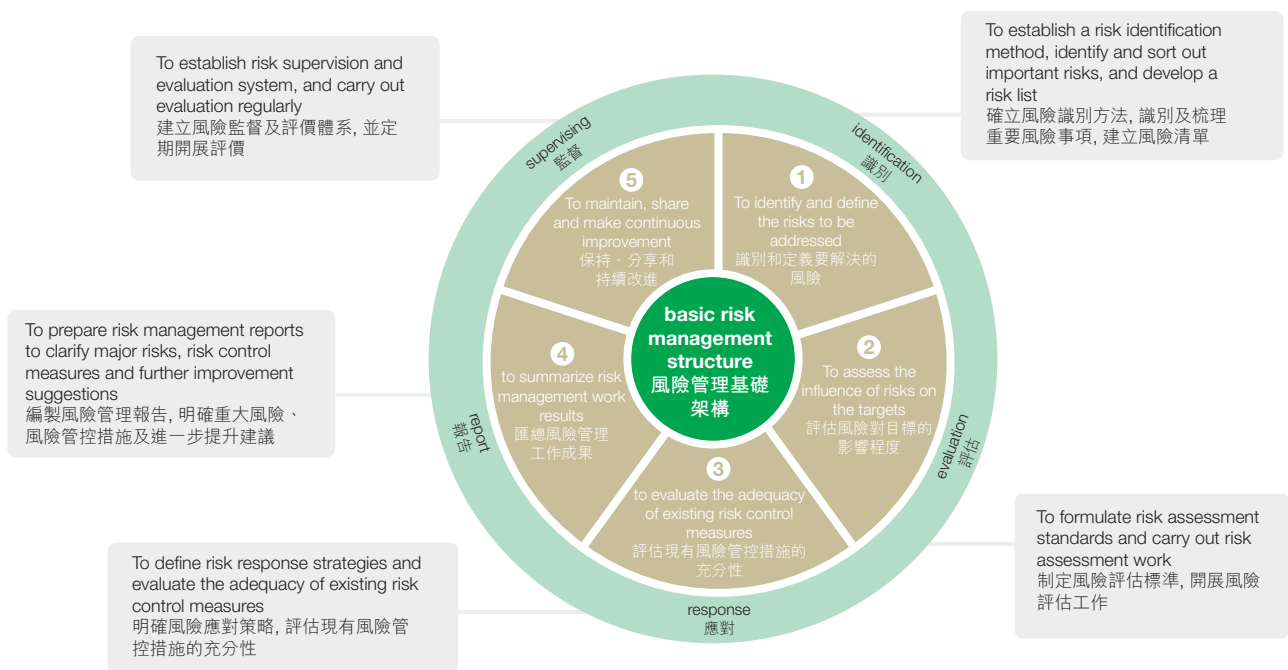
To establish risk supervision and evaluation system, and carry out evaluation regularly
建立風險監督及評價體系, 並定期開展評價

To establish a risk identification method, identify and sort out important risks, and develop a risk list
確立風險識別方法, 識別及梳理重要風險事項, 建立風險清單

supervising
監督

identification
識別

5
To maintain, share and make continuous improvement
保持、分享和持續改進

1
To identify and define the risks to be addressed
識別和定義要解決的風險

basic risk management structure
風險管理基礎架構

To prepare risk management reports to clarify major risks, risk control measures and further improvement suggestions
編製風險管理報告, 明確重大風險、風險管控措施及進一步提升建議

4
to summarize risk management work results
匯總風險管理工作成果

2
To assess the influence of risks on the targets
評估風險對目標的影響程度

report
報告

evaluation
評估

3
to evaluate the adequacy of existing risk control measures
評估現有風險管控措施的充分性

To formulate risk assessment standards and carry out risk assessment work
制定風險評估標準, 開展風險評估工作

To define risk response strategies and evaluate the adequacy of existing risk control measures
明確風險應對策略, 評估現有風險管控措施的充分性

response
應對